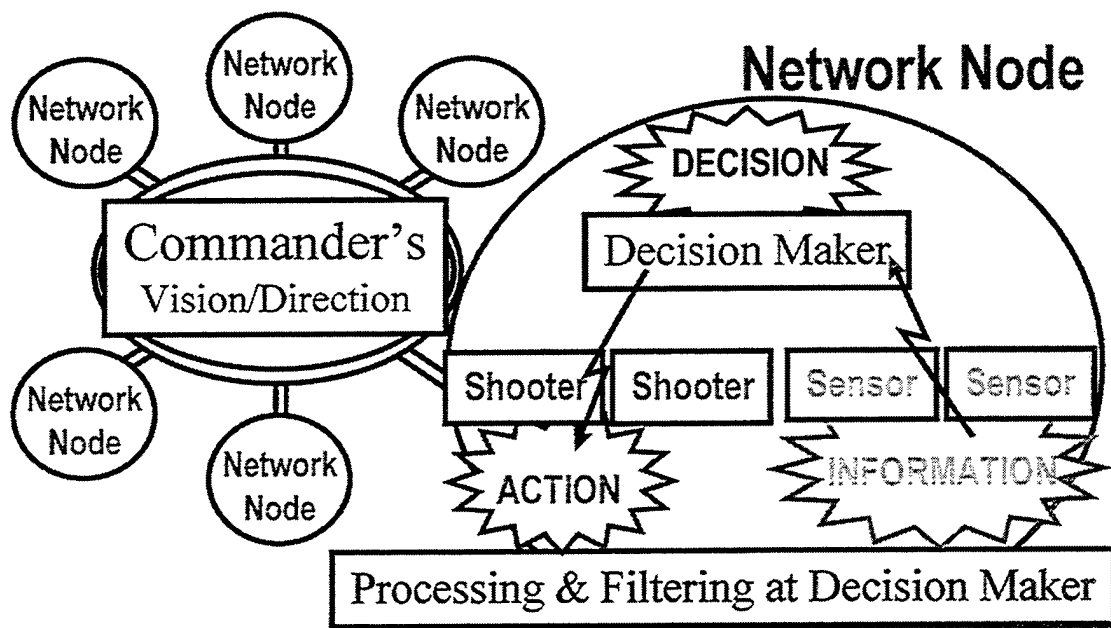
Network Node

Network Node

Network Node

Network Node

Commander's Vision/Direction

Network Node

Network Node

DECISION

Decision Maker

Shooter

Shooter

Sensor

Sensor

ACTION

INFORMATION

Processing & Filtering at Decision Maker